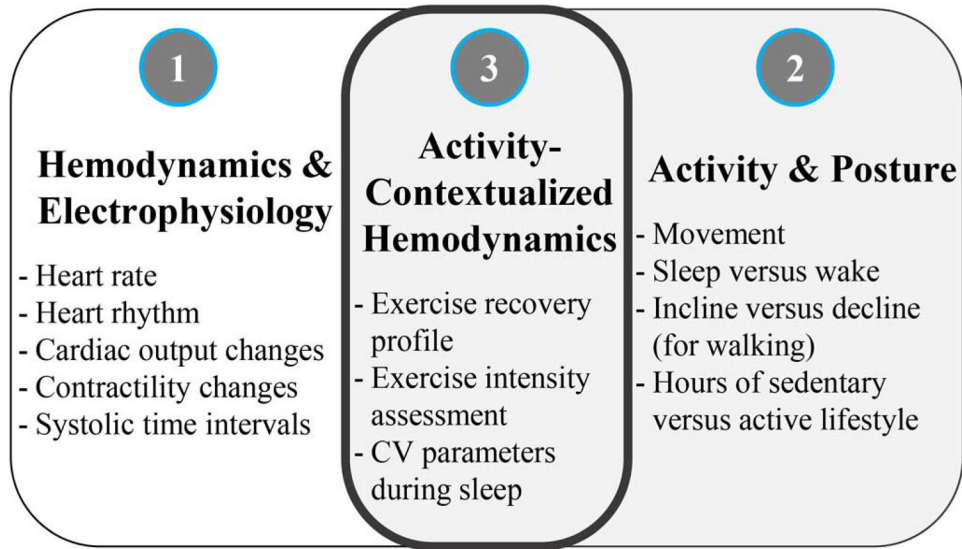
1

Hemodynamics & Electrophysiology

- Heart rate
- Heart rhythm
- Cardiac output changes
- Contractility changes
- Systolic time intervals

3

Activity-Contextualized Hemodynamics

- Exercise recovery profile
- Exercise intensity assessment
- CV parameters during sleep

2

Activity & Posture

- Movement
- Sleep versus wake
- Incline versus decline (for walking)
- Hours of sedentary versus active lifestyle